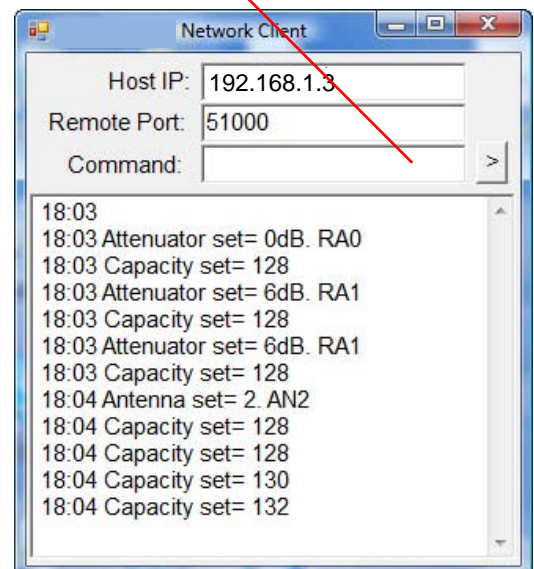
Network Client

Host IP: 192.168.1.3

Remote Port: 51000

Command:

>

18:03
18:03 Attenuator set= 0dB. RA0
18:03 Capacity set= 128
18:03 Attenuator set= 6dB. RA1
18:03 Capacity set= 128
18:03 Attenuator set= 6dB. RA1
18:03 Capacity set= 128
18:04 Antenna set= 2. AN2
18:04 Capacity set= 128
18:04 Capacity set= 128
18:04 Capacity set= 130
18:04 Capacity set= 132